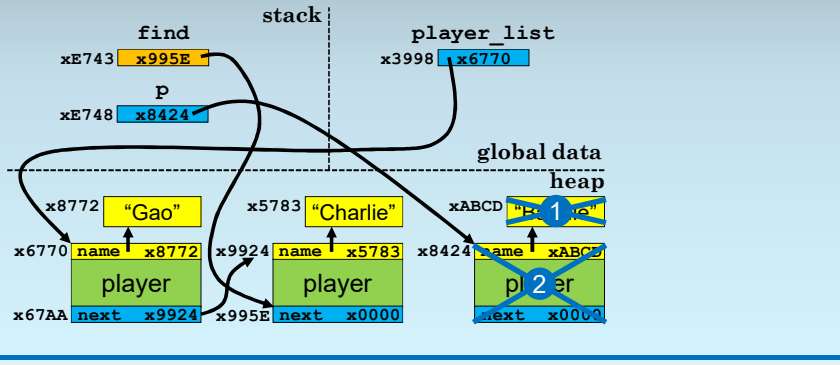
stack

find

xE743 x995E

p

xE748 x8424

player_list

x3998 x6770

global data

heap

x8772 "Gao"

x6770 name x8772

player

x67AA next x9924

x5783 "Charlie"

x9924 name x5783

player

x995E next x0000

xABCD "B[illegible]e"

1

x8424 name xABCD

pl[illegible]er

2

next x0000